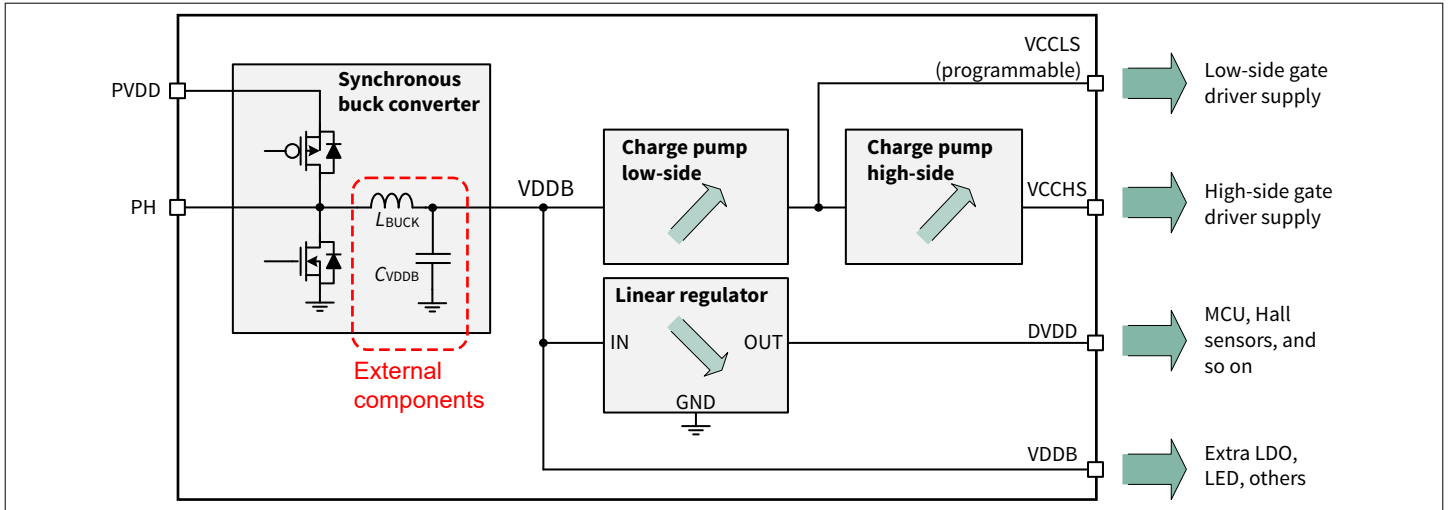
PVDD

PH

Synchronous buck converter

$L_{BUCK}$

$C_{VDDB}$

External components

VDDB

Charge pump low-side

Charge pump high-side

VCCLS (programmable)

VCCHS

Low-side gate driver supply

High-side gate driver supply

Linear regulator

IN

OUT

GND

DVDD

MCU, Hall sensors, and so on

VDDB

Extra LDO, LED, others